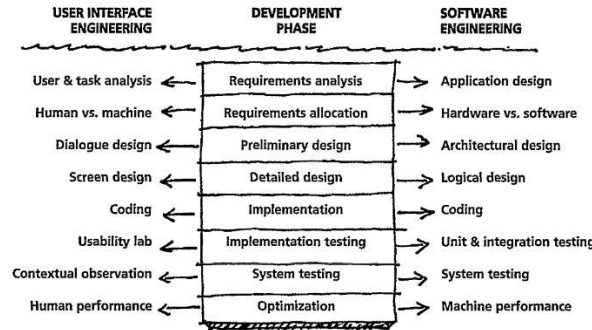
USER INTERFACE ENGINEERING

DEVELOPMENT PHASE

SOFTWARE ENGINEERING

User & task analysis

Requirements analysis

Application design

Human vs. machine

Requirements allocation

Hardware vs. software

Dialogue design

Preliminary design

Architectural design

Screen design

Detailed design

Logical design

Coding

Implementation

Coding

Usability lab

Implementation testing

Unit & integration testing

Contextual observation

System testing

System testing

Human performance

Optimization

Machine performance